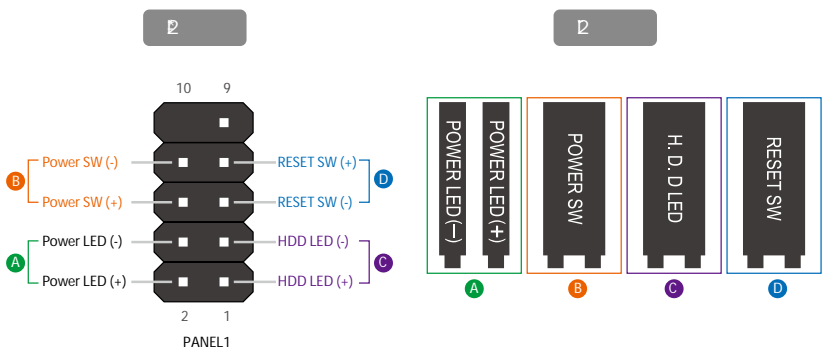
2

2

10 9

B Power SW (-)
Power SW (+)

RESET SW (+) D
RESET SW (-)

A Power LED (-)
Power LED (+)

HDD LED (-) C
HDD LED (+)

2 1

PANEL1

POWER LED(—)
POWER LED(+)

POWER SW

H. D. D LED

RESET SW

A B C D